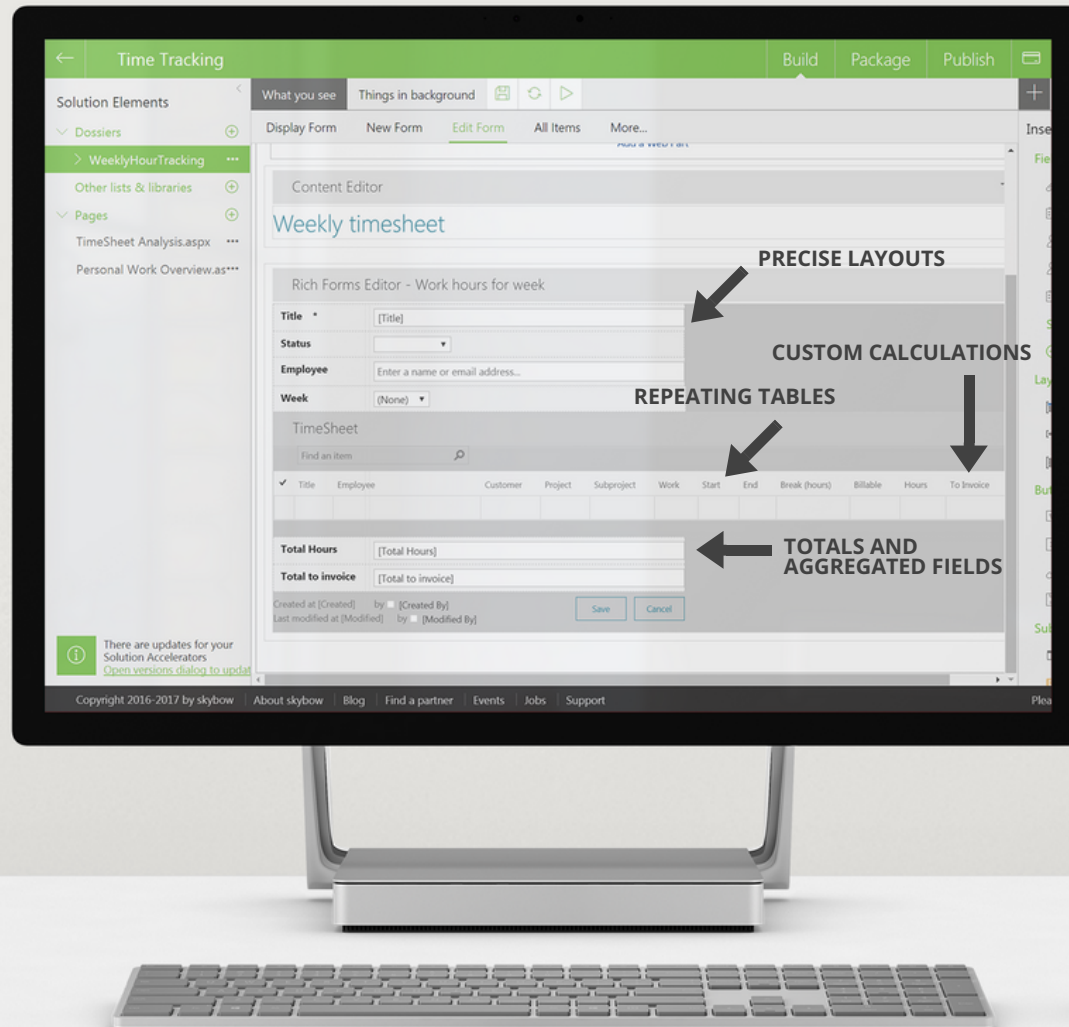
Time Tracking

Build Package Publish

Solution Elements

Dossiers

WeeklyHourTracking ···

Other lists & libraries

Pages

TimeSheet Analysis.aspx ···

Personal Work Overview.as···

What you see Things in background

Display Form New Form Edit Form All Items More...

Add a Web Part

Content Editor

Weekly timesheet

PRECISE LAYOUTS

Rich Forms Editor - Work hours for week

Title * [Title]

Status

Employee Enter a name or email address...

Week (None)

CUSTOM CALCULATIONS

REPEATING TABLES

TimeSheet

Find an item

| ✓ | Title | Employee | Customer | Project | Subproject | Work | Start | End | Break (hours) | Billable | Hours | To Invoice |
|---|---|---|---|---|---|---|---|---|---|---|---|---|
| | | | | | | | | | | | | |

Total Hours [Total Hours]

Total to invoice [Total to invoice]

TOTALS AND AGGREGATED FIELDS

Created at [Created] by [Created By]
Last modified at [Modified] by [Modified By]

Save Cancel

Inse

Fie

Lay

But

Sul

There are updates for your Solution Accelerators
Open versions dialog to updat

Copyright 2016-2017 by skybow | About skybow | Blog | Find a partner | Events | Jobs | Support

Plea